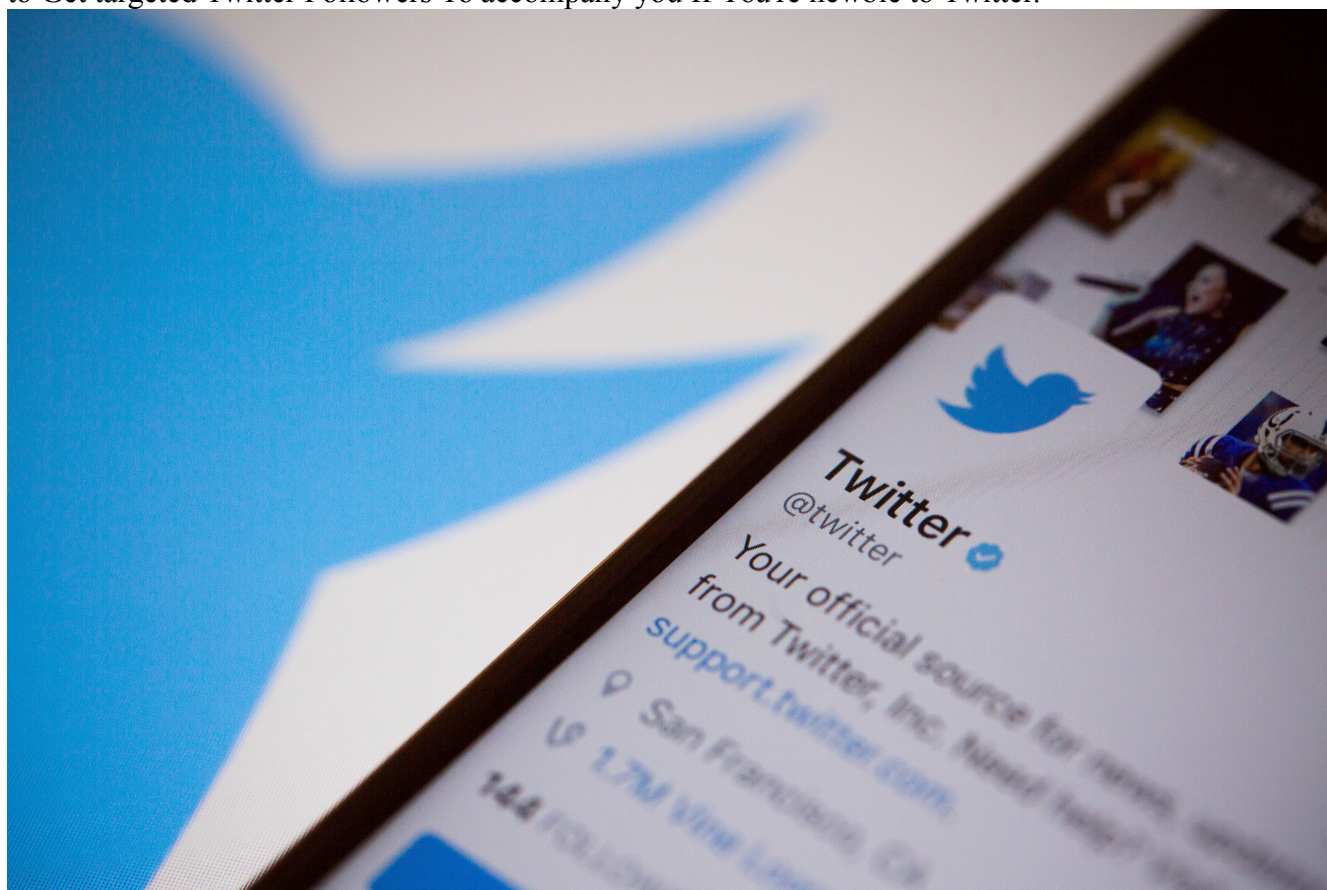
to Get targeted Twitter Followers To accompany you If You're newbie to Twitter.

Twitter
@twitter
Your official source for news, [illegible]
from Twitter, Inc. Need help? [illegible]
support.twitter.com
San Francisco, CA
1.7M Vine Loops
144 FOLLOWING